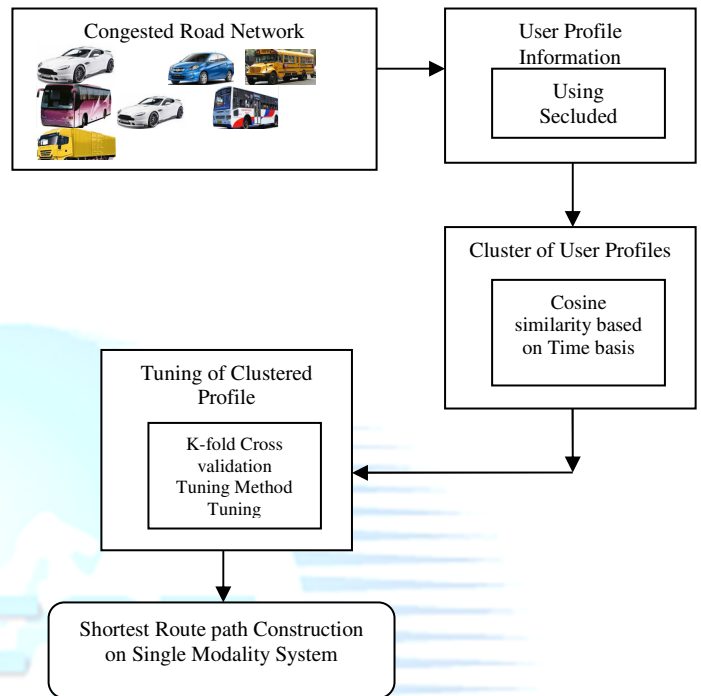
Congested Road Network

User Profile Information

Using Secluded

Cluster of User Profiles

Cosine similarity based on Time basis

Tuning of Clustered Profile

K-fold Cross validation Tuning Method Tuning

Shortest Route path Construction on Single Modality System